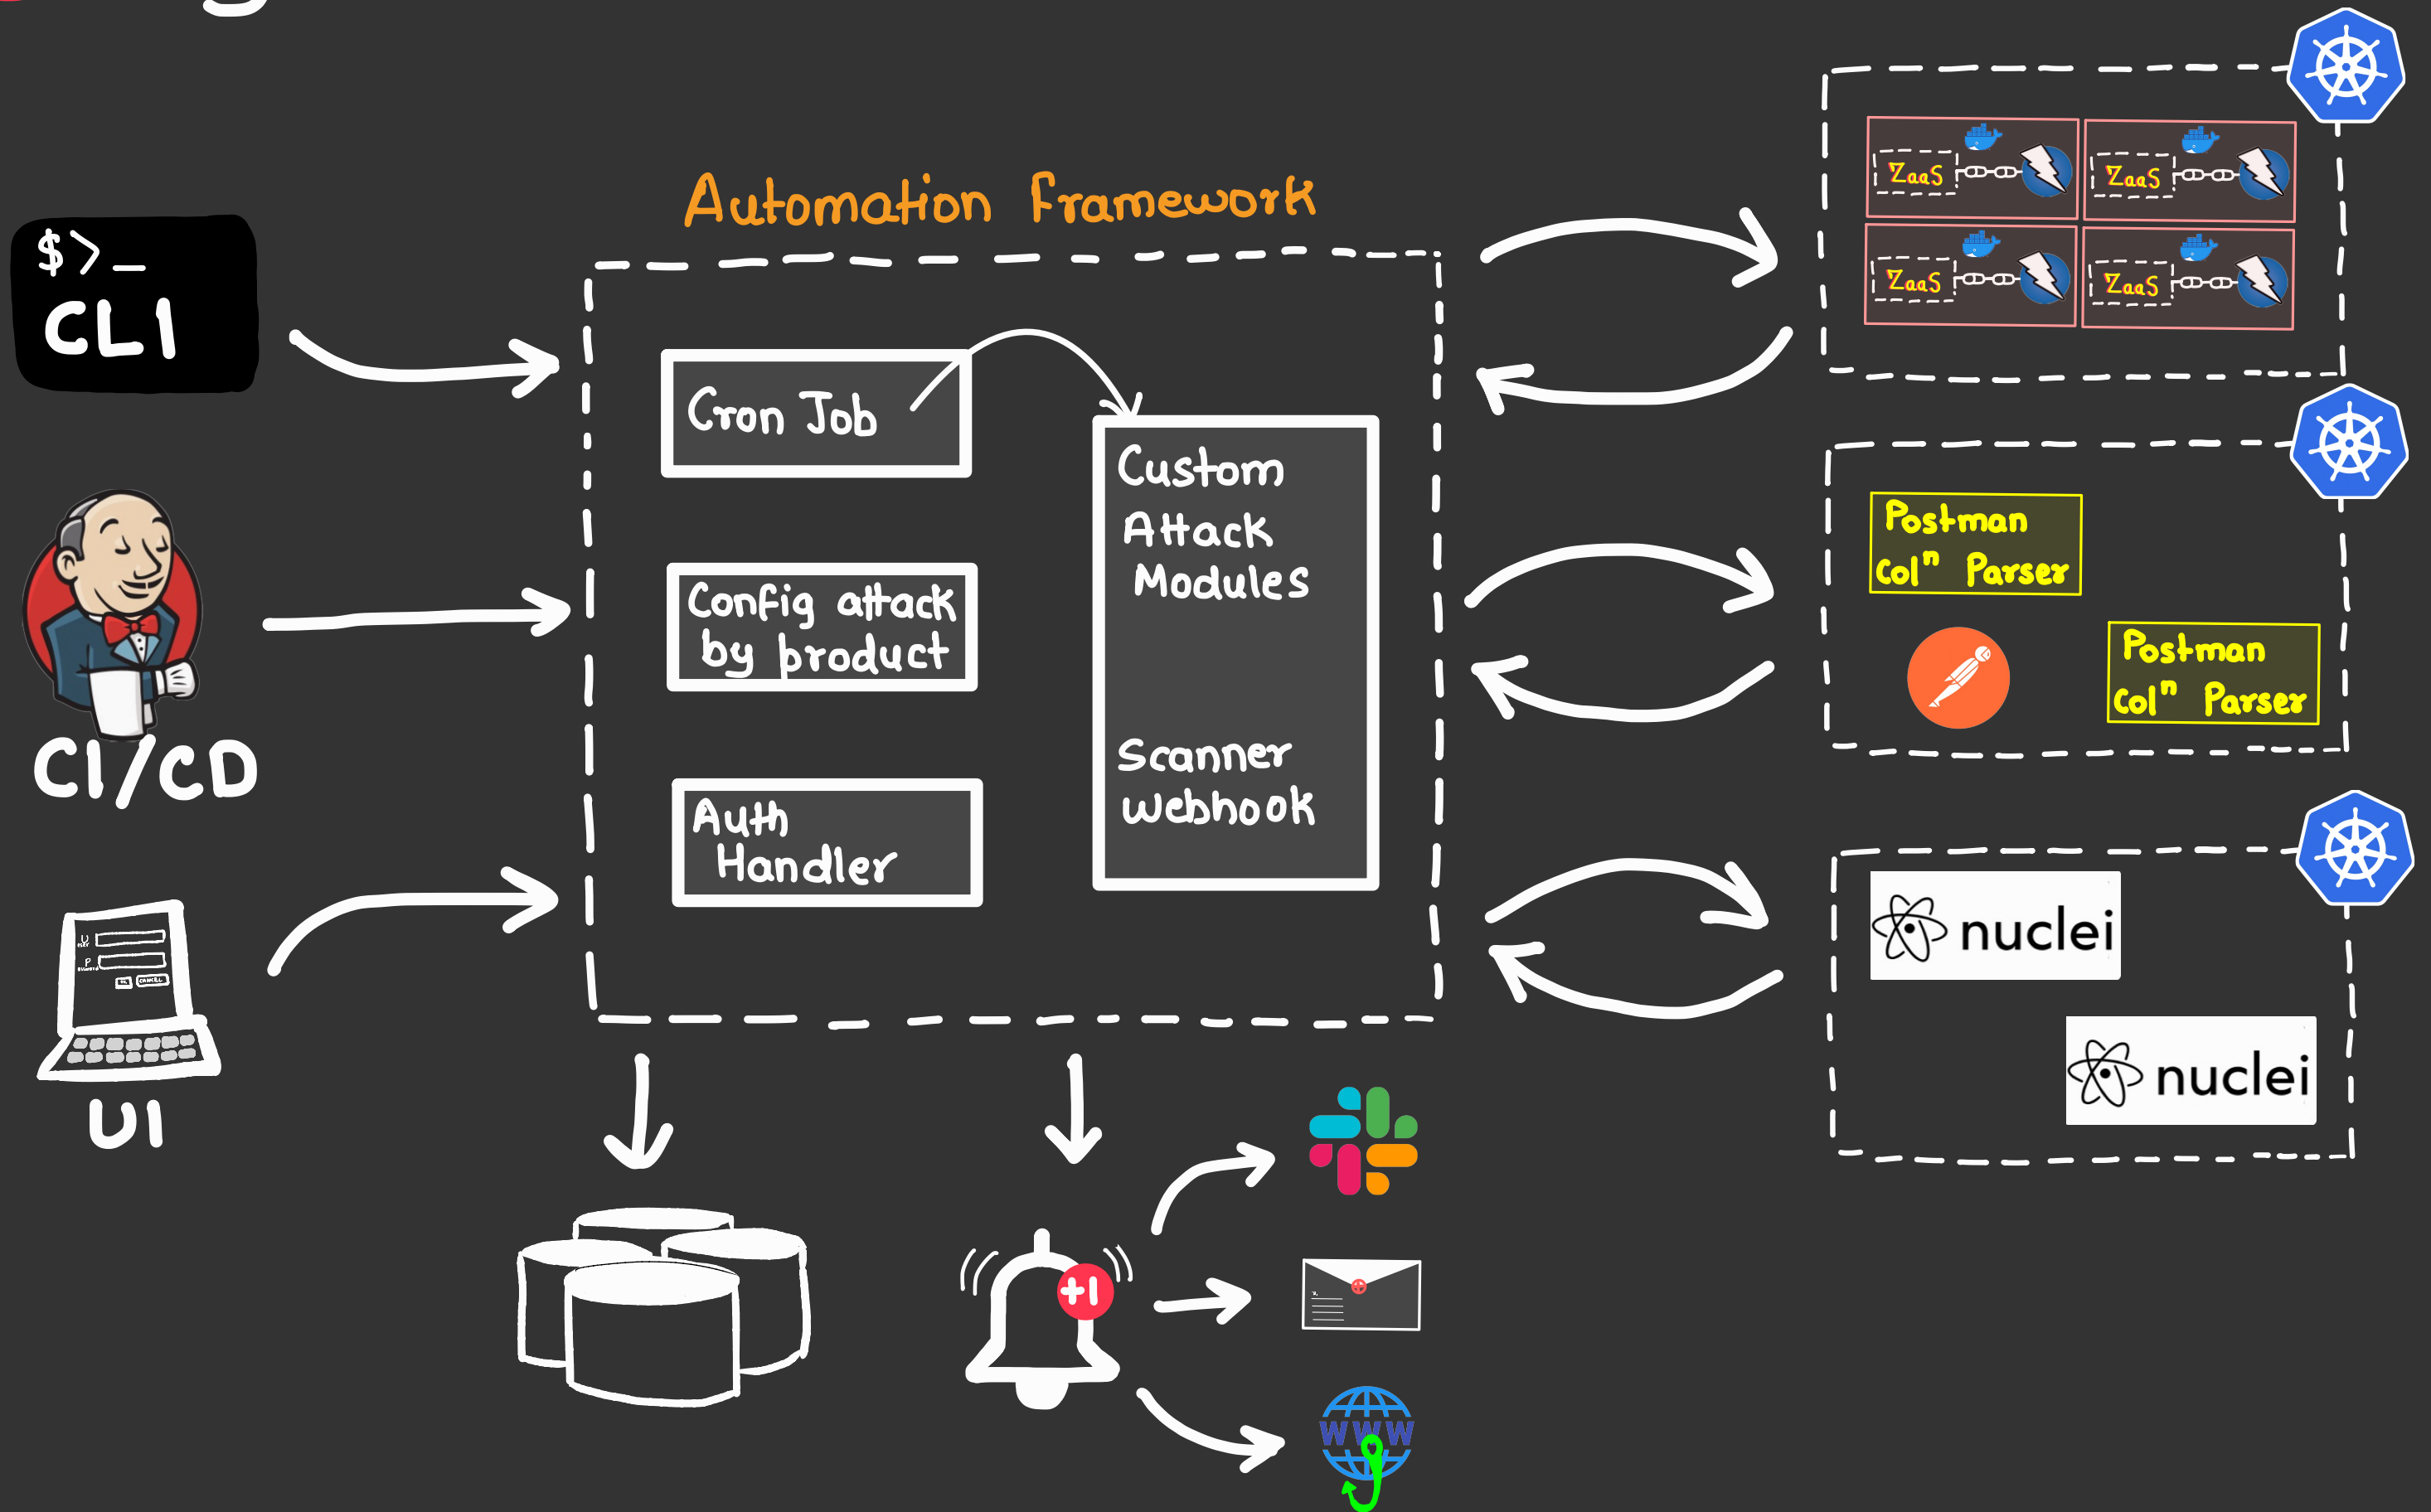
$>_
CLI

CI/CD

UI

Automation Framework

Cron Job

Config attack by product

Auth Handler

Custom Attack Modules

Scanner webhook

ZaaS

ZaaS

ZaaS

ZaaS

Postman Col" Parser

Postman Col" Parser

nuclei

nuclei

+1

WWW